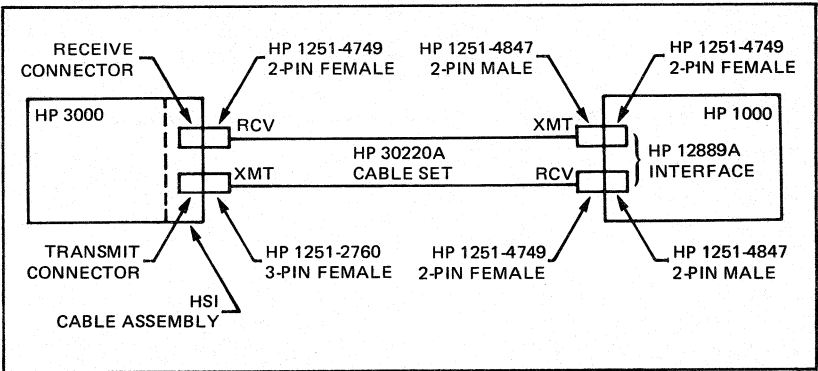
RECEIVE CONNECTOR

HP 1251-4749 2-PIN FEMALE

HP 1251-4847 2-PIN MALE

HP 1251-4749 2-PIN FEMALE

HP 3000

RCV

XMT

HP 1000

HP 30220A CABLE SET

HP 12889A INTERFACE

XMT

RCV

TRANSMIT CONNECTOR

HP 1251-2760 3-PIN FEMALE

HP 1251-4749 2-PIN FEMALE

HP 1251-4847 2-PIN MALE

HSI CABLE ASSEMBLY